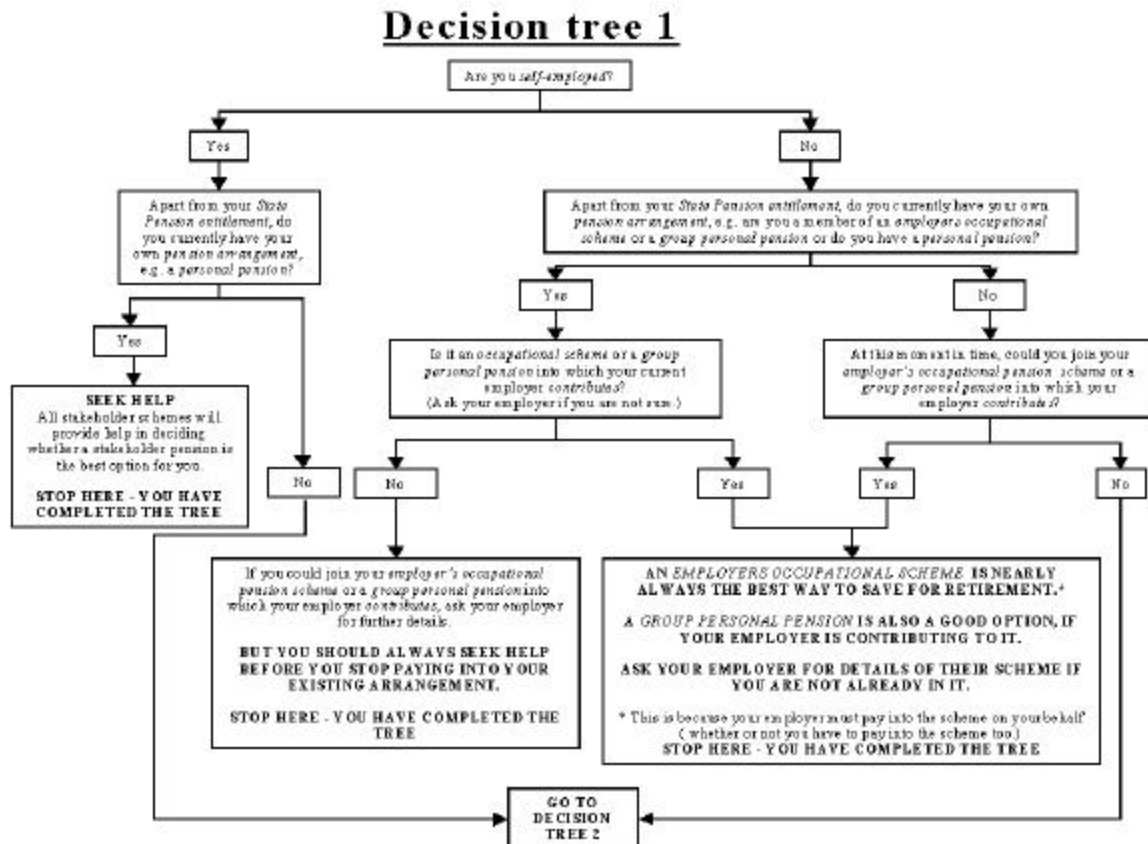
Decision tree 1

Are you self-employed?

Yes

No

Apart from your State Pension entitlement, do you currently have your own pension arrangement, e.g. a personal pension?

Apart from your State Pension entitlement, do you currently have your own pension arrangement, e.g. are you a member of an employers occupational scheme or a group personal pension or do you have a personal pension?

Yes

No

Yes

No

Is it an occupational scheme or a group personal pension into which your current employer contributes? (Ask your employer if you are not sure.)

At this moment in time, could you join your employer's occupational pension scheme or a group personal pension into which your employer contributes?

SEEK HELP
All stakeholder schemes will provide help in deciding whether a stakeholder pension is the best option for you.

STOP HERE - YOU HAVE COMPLETED THE TREE

No

No

Yes

Yes

No

If you could join your employer's occupational pension scheme or a group personal pension into which your employer contributes, ask your employer for further details.

BUT YOU SHOULD ALWAYS SEEK HELP BEFORE YOU STOP PAYING INTO YOUR EXISTING ARRANGEMENT.

STOP HERE - YOU HAVE COMPLETED THE TREE

AN EMPLOYERS OCCUPATIONAL SCHEME IS NEARLY ALWAYS THE BEST WAY TO SAVE FOR RETIREMENT.*

A GROUP PERSONAL PENSION IS ALSO A GOOD OPTION, IF YOUR EMPLOYER IS CONTRIBUTING TO IT.

ASK YOUR EMPLOYER FOR DETAILS OF THEIR SCHEME IF YOU ARE NOT ALREADY IN IT.

* This is because your employer must pay into the scheme on your behalf (whether or not you have to pay into the scheme too.)
STOP HERE - YOU HAVE COMPLETED THE TREE

GO TO DECISION TREE 2